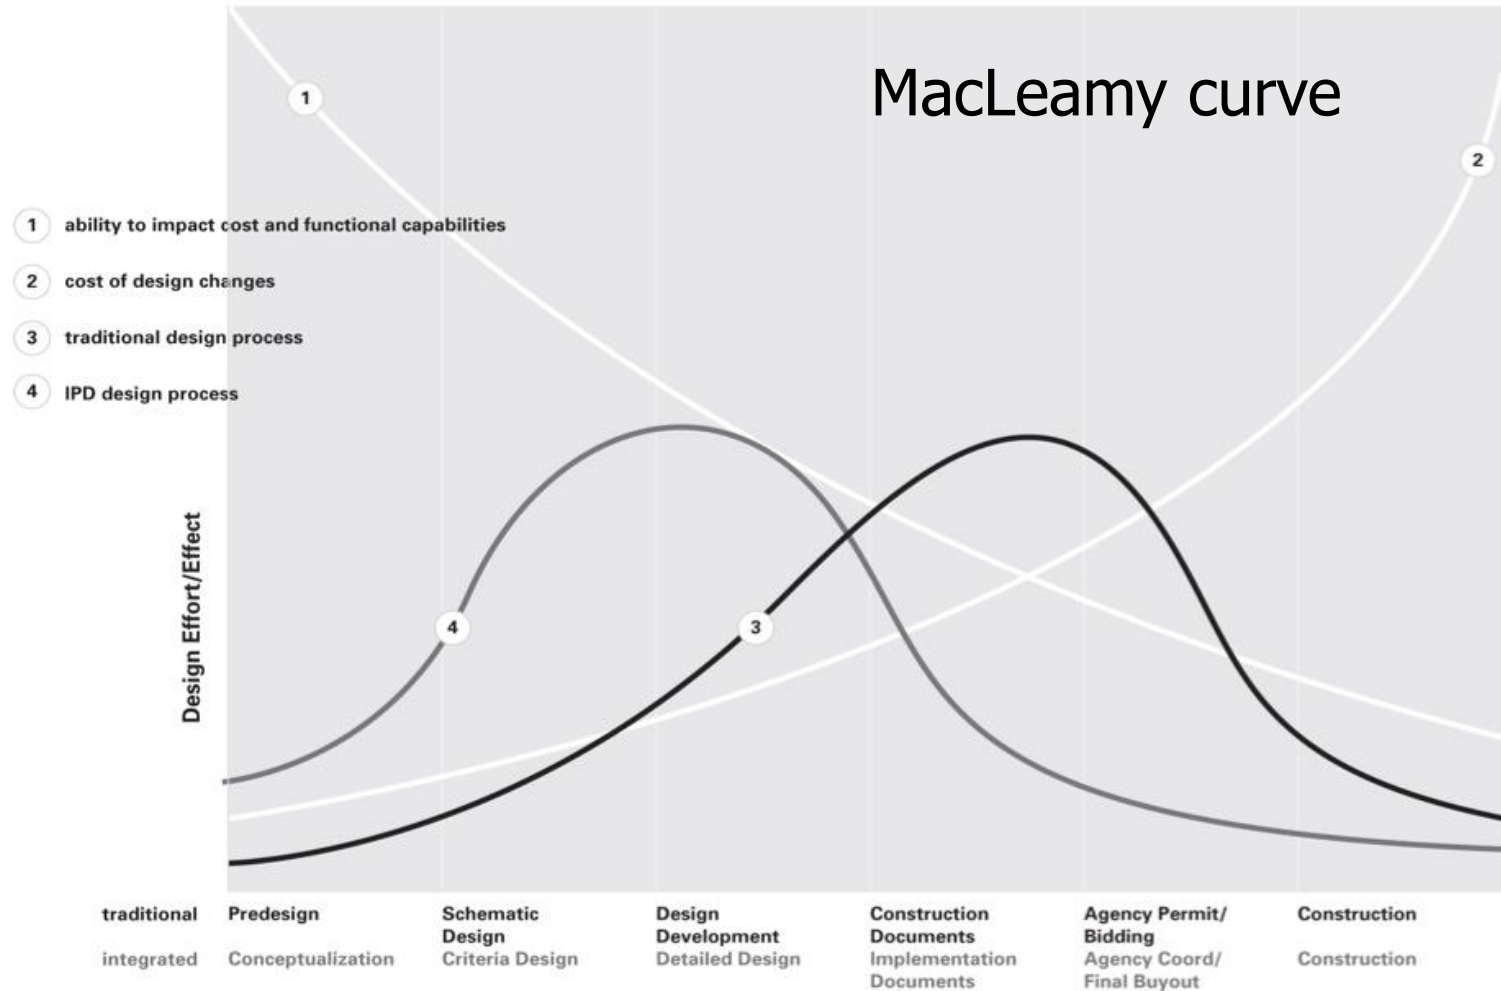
MacLeamy curve

1 ability to impact cost and functional capabilities
2 cost of design changes
3 traditional design process
4 IPD design process

Design Effort/Effect

1
2
3
4

| traditional | Predesign | Schematic Design | Design Development | Construction Documents | Agency Permit/ Bidding | Construction |
|---|---|---|---|---|---|---|
| integrated | Conceptualization | Criteria Design | Detailed Design | Implementation Documents | Agency Coord/ Final Buyout | Construction |